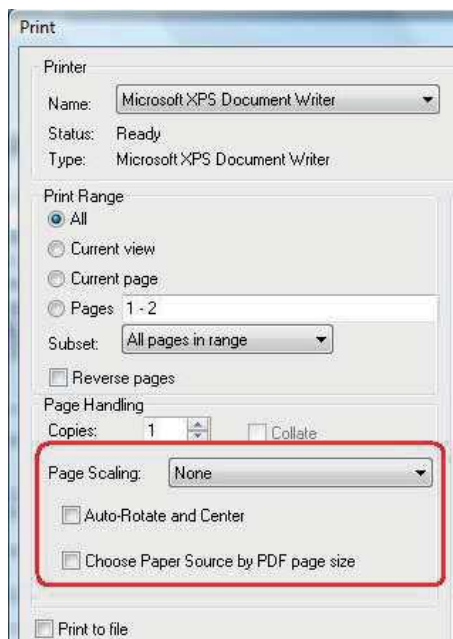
Print

Printer

Name: Microsoft XPS Document Writer

Status: Ready

Type: Microsoft XPS Document Writer

Print Range

All

Current view

Current page

Pages 1 - 2

Subset: All pages in range

Reverse pages

Page Handling

Copies: 1

Collate

Page Scaling: None

Auto-Rotate and Center

Choose Paper Source by PDF page size

Print to file